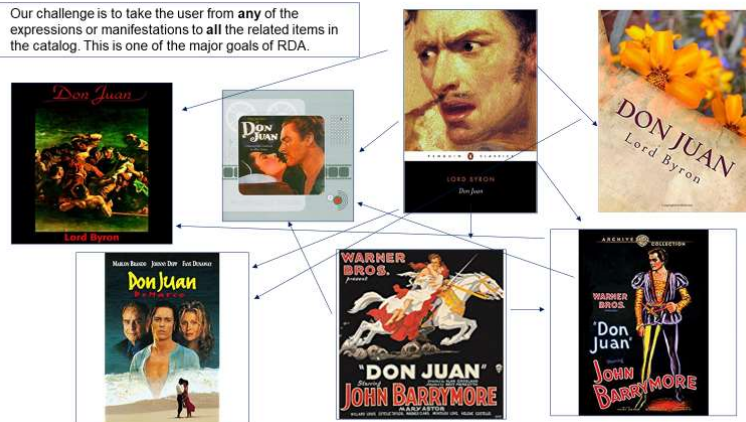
Our challenge is to take the user from **any** of the expressions or manifestations to **all** the related items in the catalog. This is one of the major goals of RDA.

Don Juan

Lord Byron

DON JUAN

PENGUIN CLASSICS

LORD BYRON

Don Juan

DON JUAN

Lord Byron

MARLON BRANDO JOHNNY DEPP FAYE DUNAWAY

Don Juan DeMarco

WARNER BROS. present

"DON JUAN"

Starring JOHN BARRYMORE

MARY ASTOR

ARCHIVE COLLECTION

WARNER BROS.

'Don Juan'

Starring

JOHN BARRYMORE